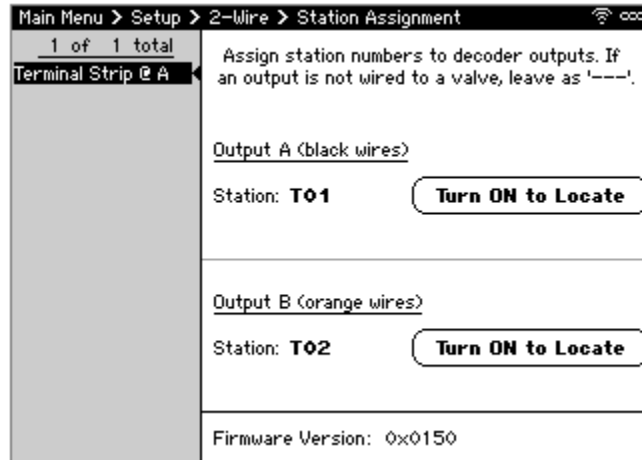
Main Menu > Setup > 2-Wire > Station Assignment

1 of 1 total

Terminal Strip @ A

Assign station numbers to decoder outputs. If an output is not wired to a valve, leave as '---'.

Output A (black wires)

Station: T01

Turn ON to Locate

Output B (orange wires)

Station: T02

Turn ON to Locate

Firmware Version: 0x0150